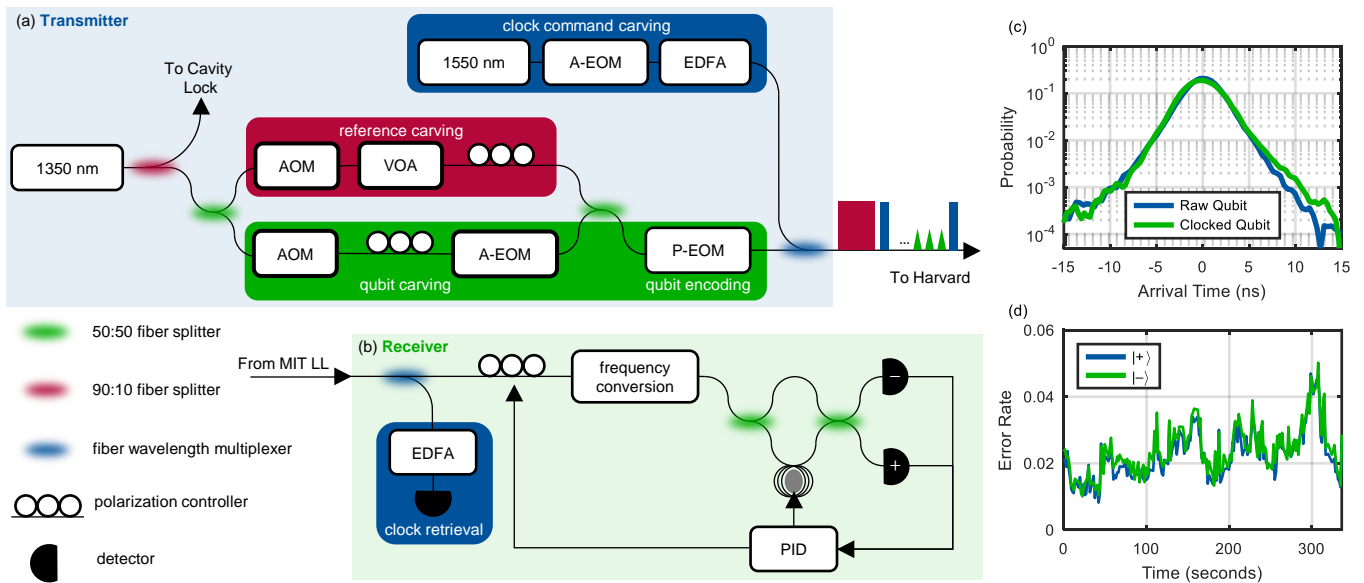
(a) Transmitter

clock command carving

1550 nm

A-EOM

EDFA

To Cavity Lock

reference carving

1350 nm

AOM

VOA

AOM

A-EOM

P-EOM

qubit carving

qubit encoding

...

To Harvard

50:50 fiber splitter

90:10 fiber splitter

fiber wavelength multiplexer

polarization controller

detector

(b) Receiver

From MIT LL

frequency conversion

EDFA

clock retrieval

PID

−

+

(c)

Probability

$10^0$

$10^{-1}$

$10^{-2}$

$10^{-3}$

$10^{-4}$

Raw Qubit

Clocked Qubit

-15 -10 -5 0 5 10 15

Arrival Time (ns)

(d)

Error Rate

0.06

0.04

0.02

0

$|+\rangle$

$|-\rangle$

0 100 200 300

Time (seconds)